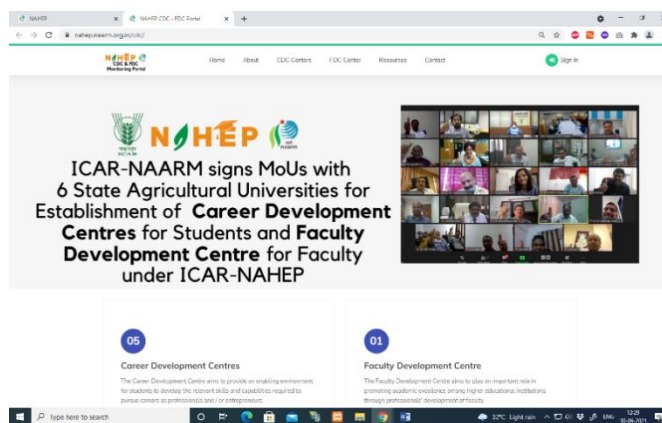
NAHEP × NAHEP CDC - FDC Portal × +

nahep.naarm.org.in/cdc/

NAHEP CDC & FDC Monitoring Portal

Home About CDC Centers FDC Center Resources Contact

Sign In

NAHEP

ICAR-NAARM signs MoUs with 6 State Agricultural Universities for Establishment of **Career Development Centres** for Students and **Faculty Development Centre** for Faculty under ICAR-NAHEP

05

Career Development Centres

The Career Development Centre aims to provide an enabling environment for students to develop the relevant skills and capabilities required to pursue careers as professionals and / or entrepreneurs.

01

Faculty Development Centre

The Faculty Development Centre aims to play an important role in promoting academic excellence among higher educational institutions through professional development of faculty.

Type here to search

32°C Light rain ENG 12:29 30-06-2021